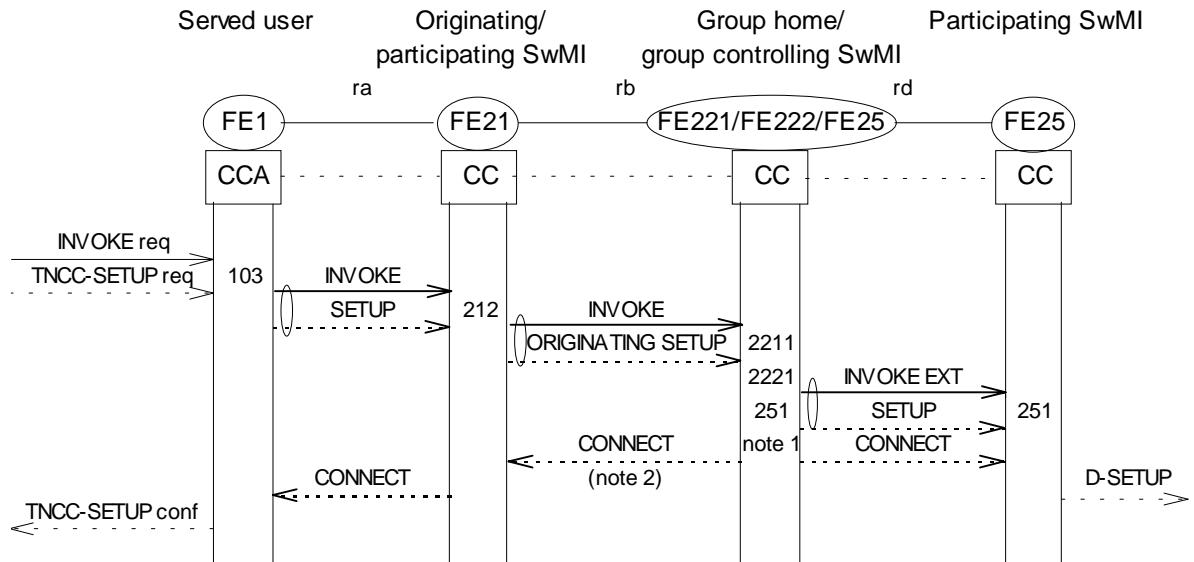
Served user

Originating/ participating SwMI

Group home/ group controlling SwMI

Participating SwMI

ra

rb

rd

FE1

FE21

FE221/FE222/FE25

FE25

CCA

CC

CC

CC

INVOKE req

TNCC-SETUP req

103

INVOKE

SETUP

212

INVOKE

ORIGINATING SETUP

2211

2221

INVOKE EXT

251

SETUP

251

CONNECT

note 1

CONNECT

CONNECT

(note 2)

D-SETUP

TNCC-SETUP conf